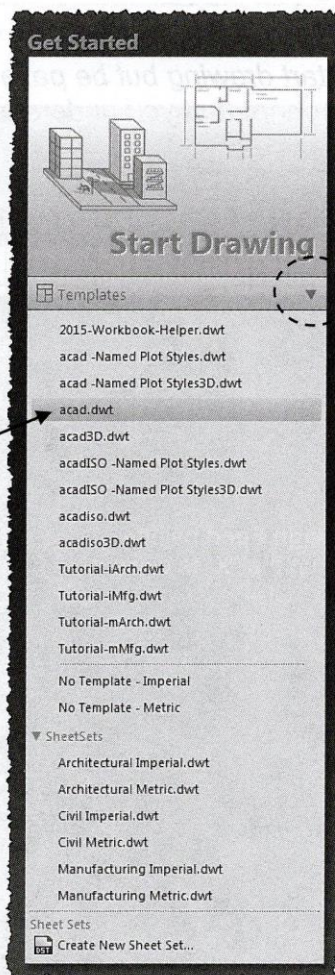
Get Started

Start Drawing

Templates

2015-Workbook-Helper.dwt
acad -Named Plot Styles.dwt
acad -Named Plot Styles3D.dwt
acad.dwt
acad3D.dwt
acadISO -Named Plot Styles.dwt
acadISO -Named Plot Styles3D.dwt
acadiso.dwt
acadiso3D.dwt
Tutorial-iArch.dwt
Tutorial-iMfg.dwt
Tutorial-mArch.dwt
Tutorial-mMfg.dwt
No Template - Imperial
No Template - Metric

SheetSets
Architectural Imperial.dwt
Architectural Metric.dwt
Civil Imperial.dwt
Civil Metric.dwt
Manufacturing Imperial.dwt
Manufacturing Metric.dwt

Sheet Sets
Create New Sheet Set...